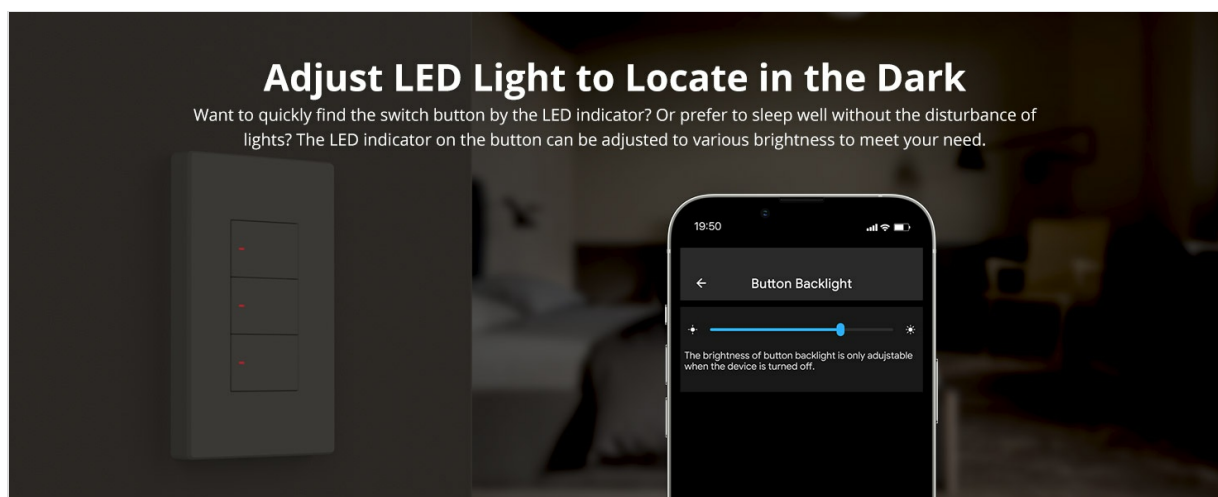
Adjust LED Light to Locate in the Dark

Want to quickly find the switch button by the LED indicator? Or prefer to sleep well without the disturbance of lights? The LED indicator on the button can be adjusted to various brightness to meet your need.

19:50

←

Button Backlight

The brightness of button backlight is only adjustable when the device is turned off.